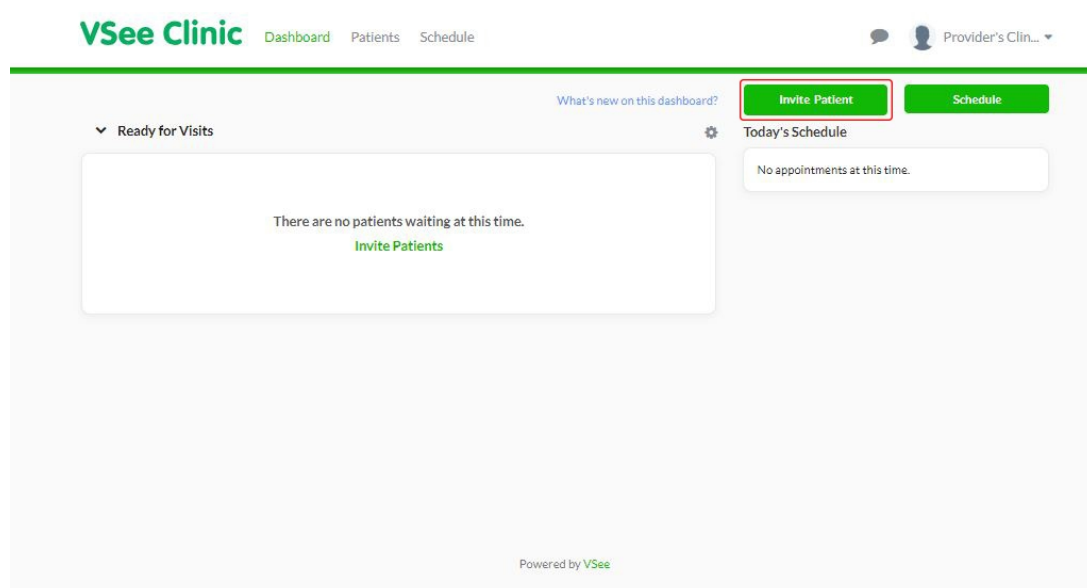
VSee Clinic Dashboard Patients Schedule

Provider's Clin...

What's new on this dashboard?

Invite Patient

Schedule

Ready for Visits

Today's Schedule

No appointments at this time.

There are no patients waiting at this time.

Invite Patients

Powered by VSee